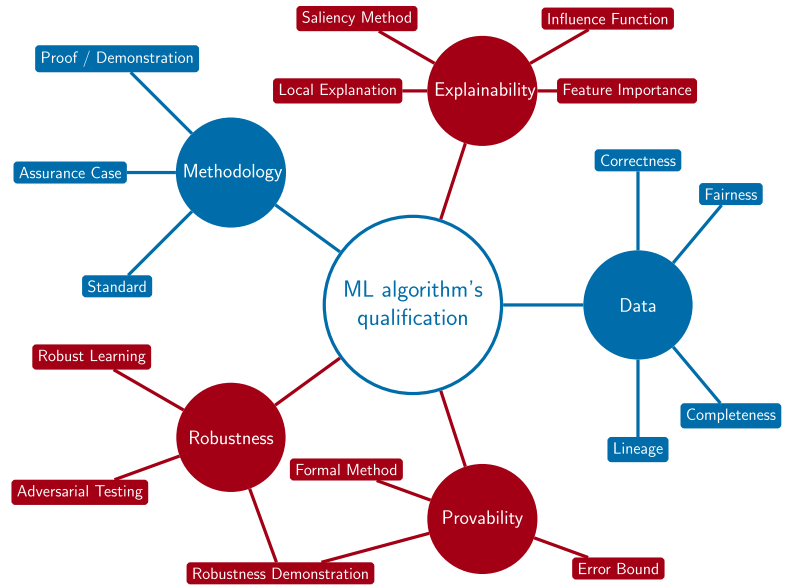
Saliency Method

Influence Function

Proof / Demonstration

Local Explanation

Explainability

Feature Importance

Methodology

Assurance Case

Correctness

Fairness

Standard

ML algorithm's qualification

Data

Robust Learning

Completeness

Robustness

Lineage

Formal Method

Adversarial Testing

Provability

Error Bound

Robustness Demonstration